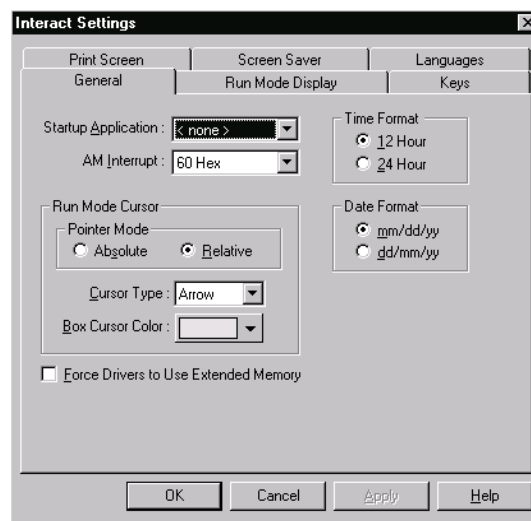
Interact Settings

Print Screen | Screen Saver | Languages
General | Run Mode Display | Keys

Startup Application : < none >
AM Interrupt : 60 Hex

Time Format
12 Hour
24 Hour

Run Mode Cursor
Pointer Mode
Absolute
Relative

Cursor Type : Arrow
Box Cursor Color :

Date Format
mm/dd/yy
dd/mm/yy

Force Drivers to Use Extended Memory

OK
Cancel
Apply
Help